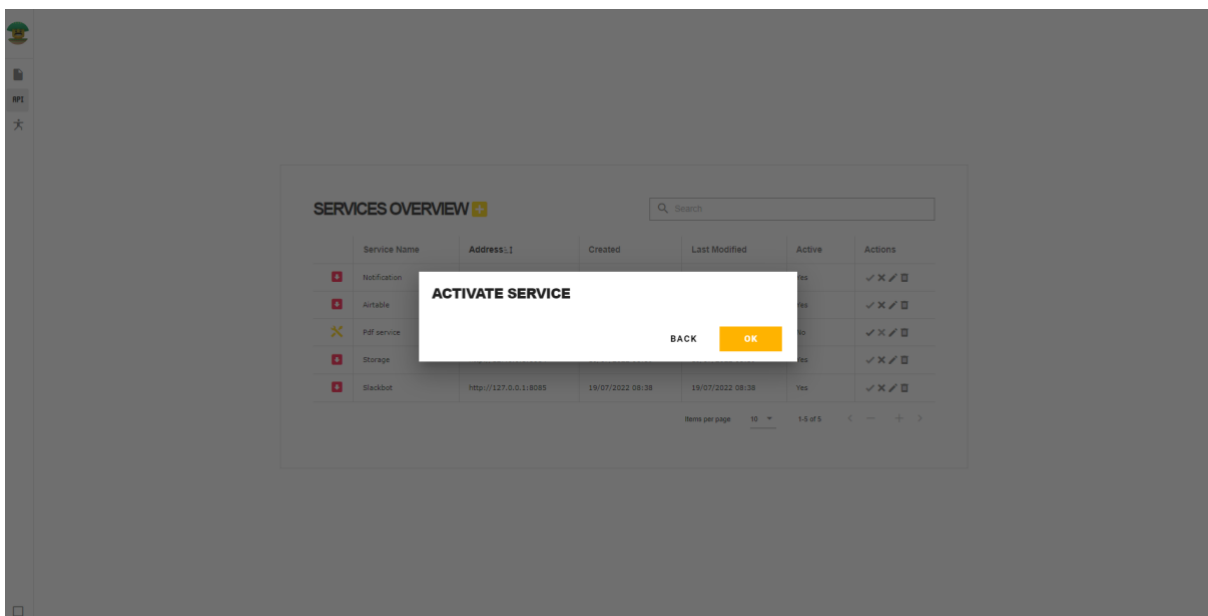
API

SERVICES OVERVIEW

Search

| | Service Name | Address | Created | Last Modified | Active | Actions |
|---|---|---|---|---|---|---|
| | Notification | | | | Yes | |
| | Airtable | | | | Yes | |
| | Pdf service | | | | No | |
| | Storage | | | | Yes | |
| | Slackbot | http://127.0.0.1:8085 | 19/07/2022 08:38 | 19/07/2022 08:38 | Yes | |

Items per page: 10 1-5 of 5

ACTIVATE SERVICE

BACK OK